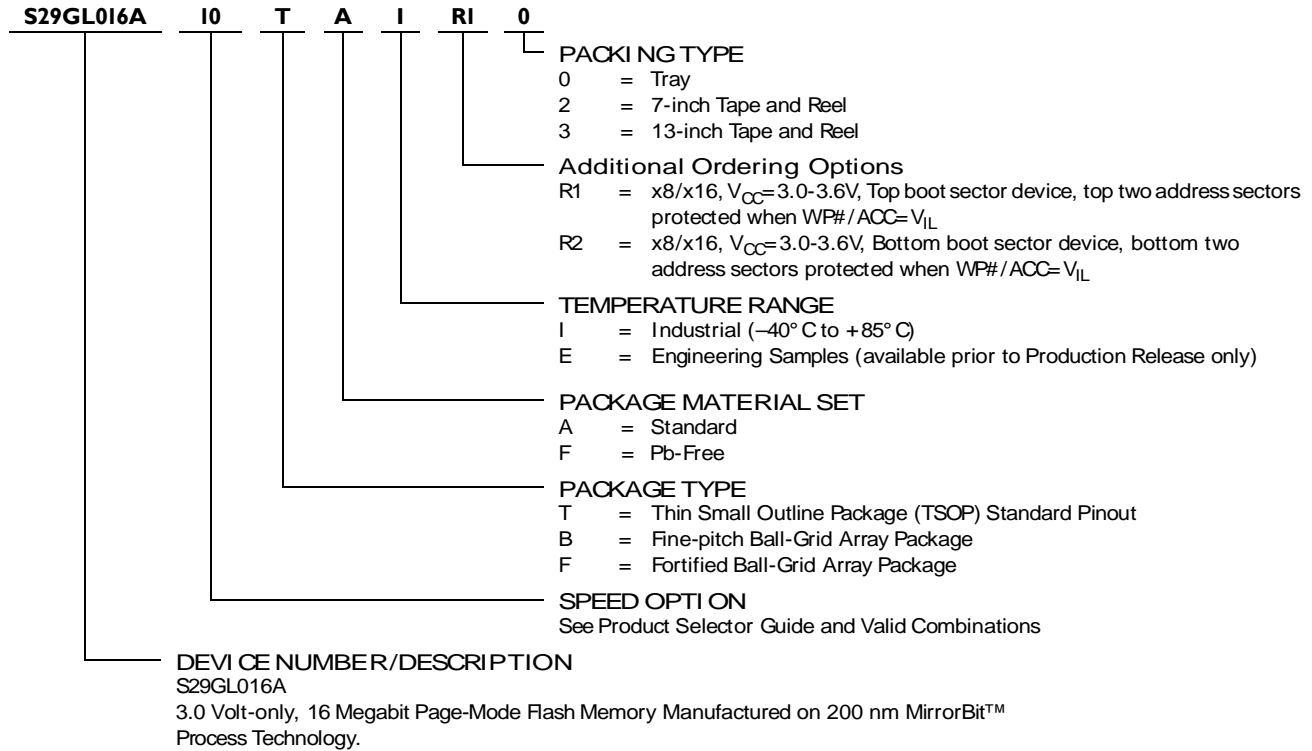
S29GL016A 10 T A I R1 0

PACKING TYPE
0 = Tray
2 = 7-inch Tape and Reel
3 = 13-inch Tape and Reel

Additional Ordering Options
R1 = x8/x16, $V_{CC}$=3.0-3.6V, Top boot sector device, top two address sectors protected when WP#/ACC=$V_{IL}$
R2 = x8/x16, $V_{CC}$=3.0-3.6V, Bottom boot sector device, bottom two address sectors protected when WP#/ACC=$V_{IL}$

TEMPERATURE RANGE
I = Industrial (–40° C to +85° C)
E = Engineering Samples (available prior to Production Release only)

PACKAGE MATERIAL SET
A = Standard
F = Pb-Free

PACKAGE TYPE
T = Thin Small Outline Package (TSOP) Standard Pinout
B = Fine-pitch Ball-Grid Array Package
F = Fortified Ball-Grid Array Package

SPEED OPTION
See Product Selector Guide and Valid Combinations

DEVICE NUMBER/DESCRIPTION
S29GL016A
3.0 Volt-only, 16 Megabit Page-Mode Flash Memory Manufactured on 200 nm MirrorBit™ Process Technology.